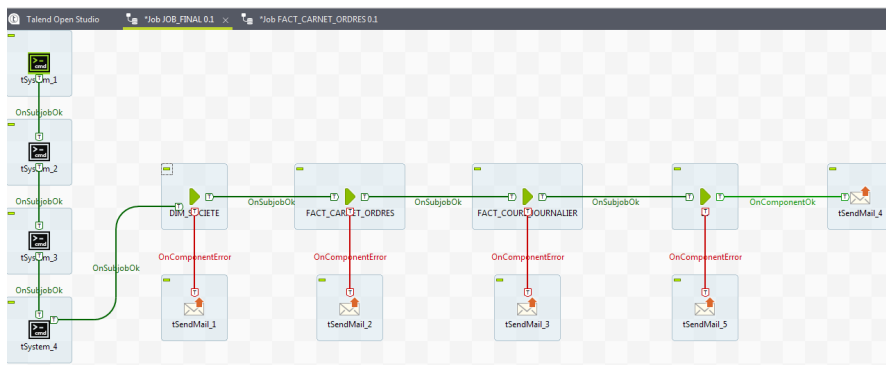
Talend Open Studio
*Job JOB_FINAL 0.1
*Job FACT_CARNET_ORDRES 0.1

cmd
tSystem_1
OnSubjobOk
cmd
tSystem_2
cmd
tSystem_3
OnSubjobOk
cmd
tSystem_4
OnSubjobOk

DIM_SOCIETE
OnSubjobOk
FACT_CARNET_ORDRES
OnSubjobOk
FACT_COURS_JOURNALIER
OnSubjobOk
OnComponentOk
tSendMail_4

OnComponentError
tSendMail_1
OnComponentError
tSendMail_2
OnComponentError
tSendMail_3
OnComponentError
tSendMail_5